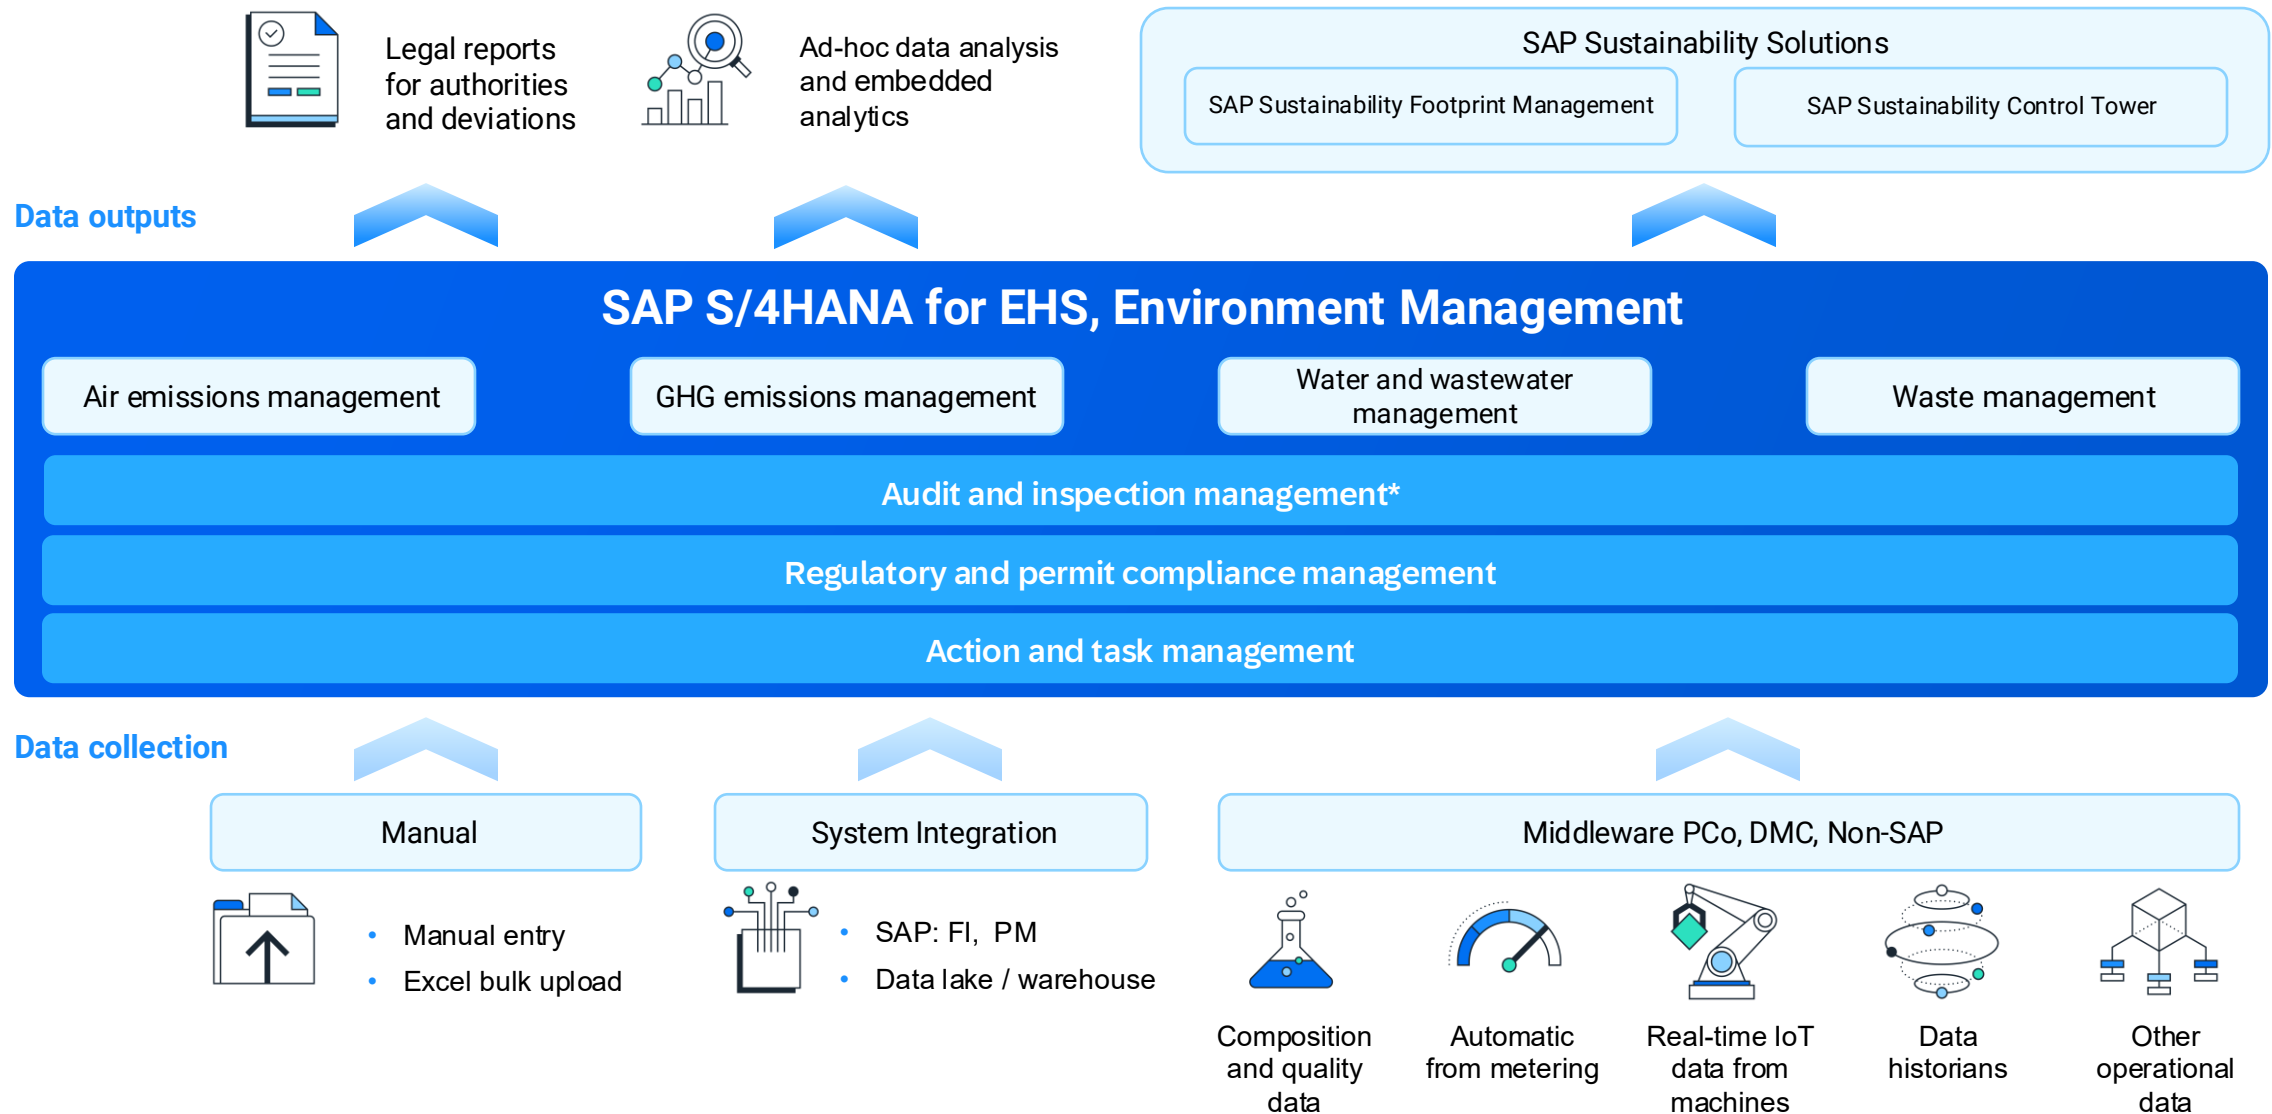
Legal reports for authorities and deviations

Ad-hoc data analysis and embedded analytics

SAP Sustainability Solutions

SAP Sustainability Footprint Management

SAP Sustainability Control Tower

Data outputs

SAP S/4HANA for EHS, Environment Management

Air emissions management

GHG emissions management

Water and wastewater management

Waste management

Audit and inspection management*

Regulatory and permit compliance management

Action and task management

Data collection

Manual

System Integration

Middleware PCo, DMC, Non-SAP

• Manual entry
• Excel bulk upload

• SAP: FI, PM
• Data lake / warehouse

Composition and quality data

Automatic from metering

Real-time IoT data from machines

Data historians

Other operational data